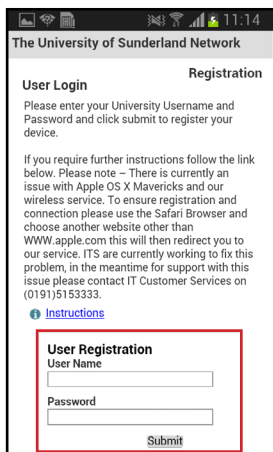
11:14

The University of Sunderland Network

Registration

User Login

Please enter your University Username and Password and click submit to register your device.

If you require further instructions follow the link below. Please note – There is currently an issue with Apple OS X Mavericks and our wireless service. To ensure registration and connection please use the Safari Browser and choose another website other than WWW.apple.com this will then redirect you to our service. ITS are currently working to fix this problem, in the meantime for support with this issue please contact IT Customer Services on (0191)5153333.

Instructions

User Registration
User Name

Password

Submit